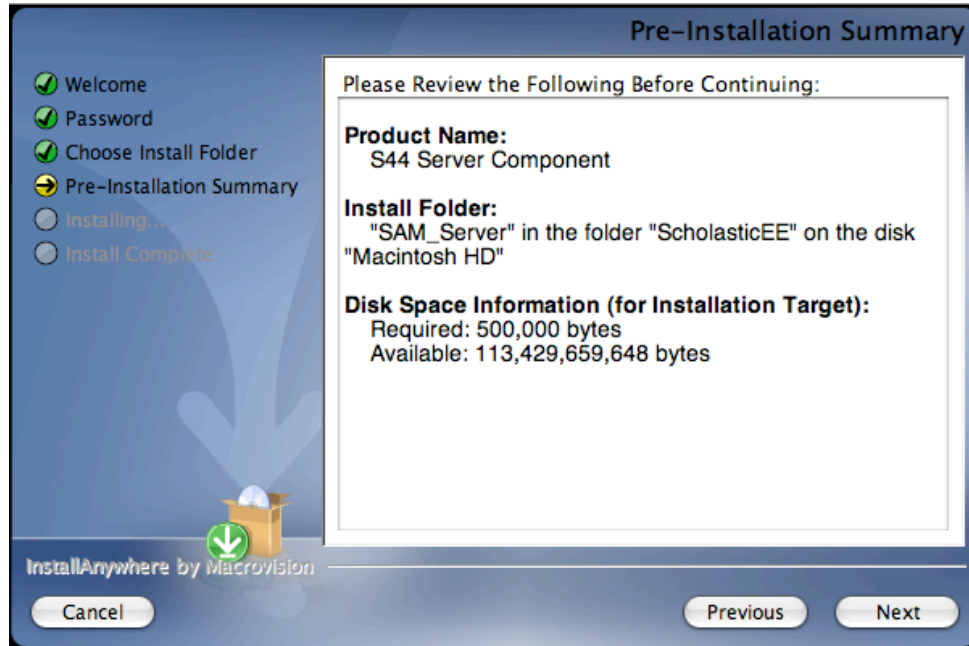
Pre-Installation Summary

Welcome
Password
Choose Install Folder
Pre-Installation Summary
Installing...
Install Complete

Please Review the Following Before Continuing:

Product Name:
S44 Server Component

Install Folder:
"SAM_Server" in the folder "ScholasticEE" on the disk "Macintosh HD"

Disk Space Information (for Installation Target):
Required: 500,000 bytes
Available: 113,429,659,648 bytes

InstallAnywhere by Macrovision

Cancel

Previous

Next